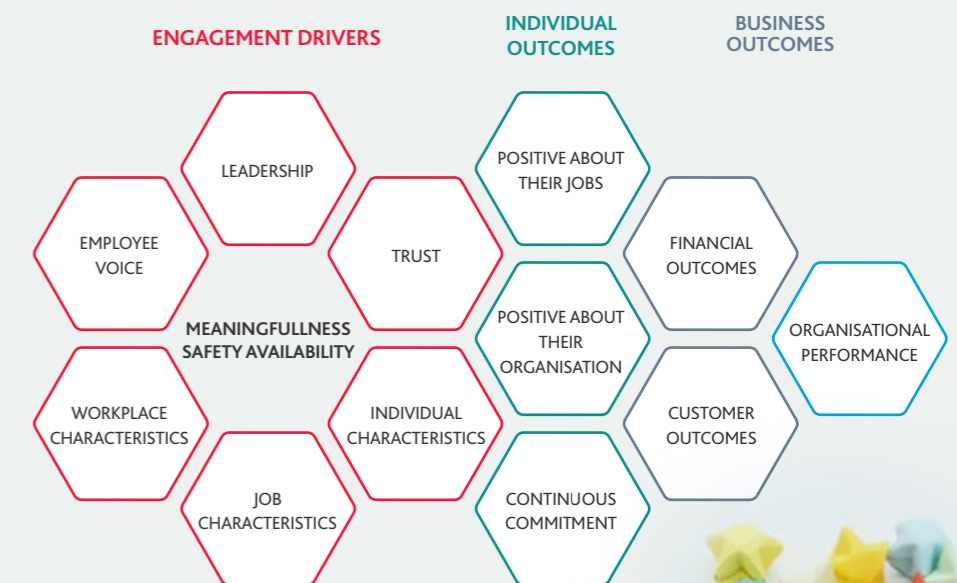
ENGAGEMENT DRIVERS

INDIVIDUAL OUTCOMES

BUSINESS OUTCOMES

LEADERSHIP

EMPLOYEE VOICE

TRUST

MEANINGFULLNESS SAFETY AVAILABILITY

WORKPLACE CHARACTERISTICS

INDIVIDUAL CHARACTERISTICS

JOB CHARACTERISTICS

POSITIVE ABOUT THEIR JOBS

POSITIVE ABOUT THEIR ORGANISATION

CONTINUOUS COMMITMENT

FINANCIAL OUTCOMES

CUSTOMER OUTCOMES

ORGANISATIONAL PERFORMANCE